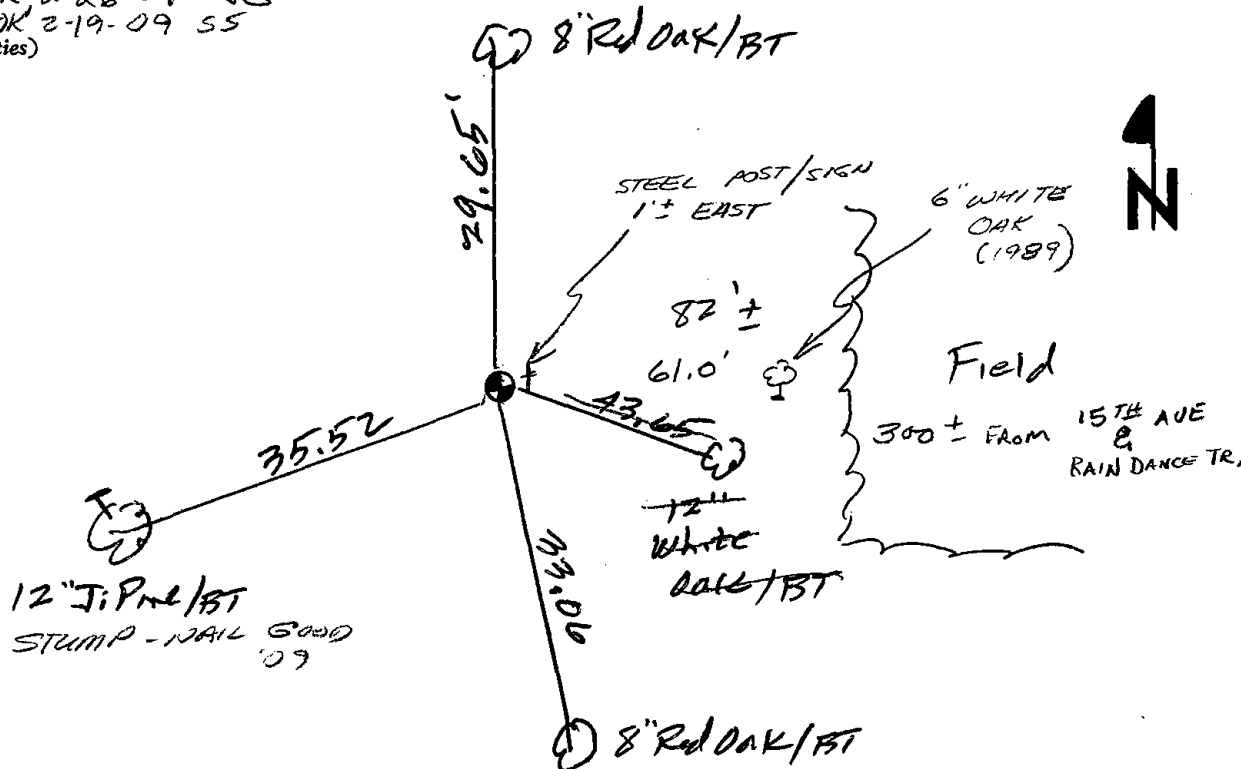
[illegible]
OK 2-19-09 SS
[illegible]ties)

8" Red Oak/BT

29.65'

STEEL POST/SIGN
1'± EAST

6" WHITE OAK (1989)

N

82'±
61.0'

Field

300± FROM 15TH AVE & RAIN DANCE TR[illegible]

35.52

43.65

12" White Oak/BT

12" Ji Pine/BT
STUMP - NAIL GOOD '09

33.06

8" Red Oak/BT